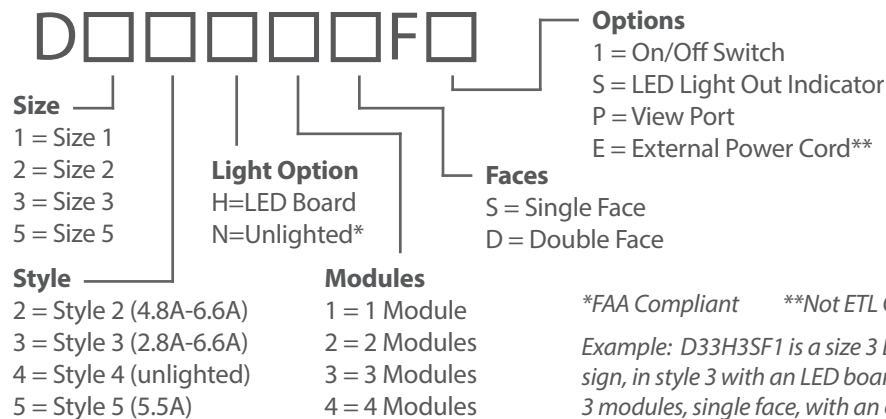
D□□□□□F□

Options
1 = On/Off Switch
S = LED Light Out Indicator
P = View Port
E = External Power Cord**

Size
1 = Size 1
2 = Size 2
3 = Size 3
5 = Size 5

Light Option
H=LED Board
N=Unlighted*

Faces
S = Single Face
D = Double Face

Style
2 = Style 2 (4.8A-6.6A)
3 = Style 3 (2.8A-6.6A)
4 = Style 4 (unlighted)
5 = Style 5 (5.5A)

Modules
1 = 1 Module
2 = 2 Modules
3 = 3 Modules
4 = 4 Modules

*FAA Compliant **Not ETL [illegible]

Example: D33H3SF1 is a size 3 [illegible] sign, in style 3 with an LED boar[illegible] 3 modules, single face, with an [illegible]